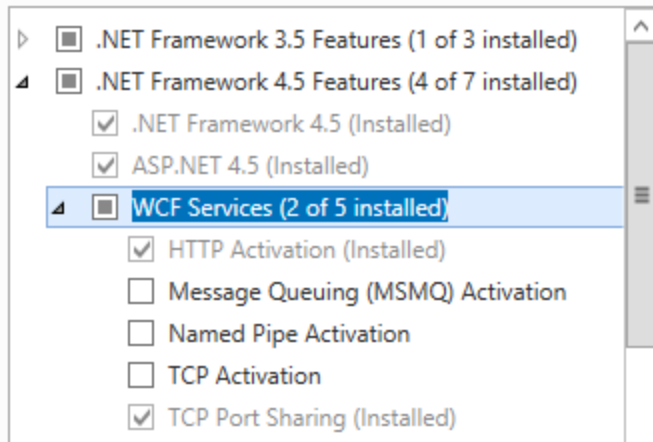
.NET Framework 3.5 Features (1 of 3 installed)
.NET Framework 4.5 Features (4 of 7 installed)
.NET Framework 4.5 (Installed)
ASP.NET 4.5 (Installed)
WCF Services (2 of 5 installed)
HTTP Activation (Installed)
Message Queuing (MSMQ) Activation
Named Pipe Activation
TCP Activation
TCP Port Sharing (Installed)